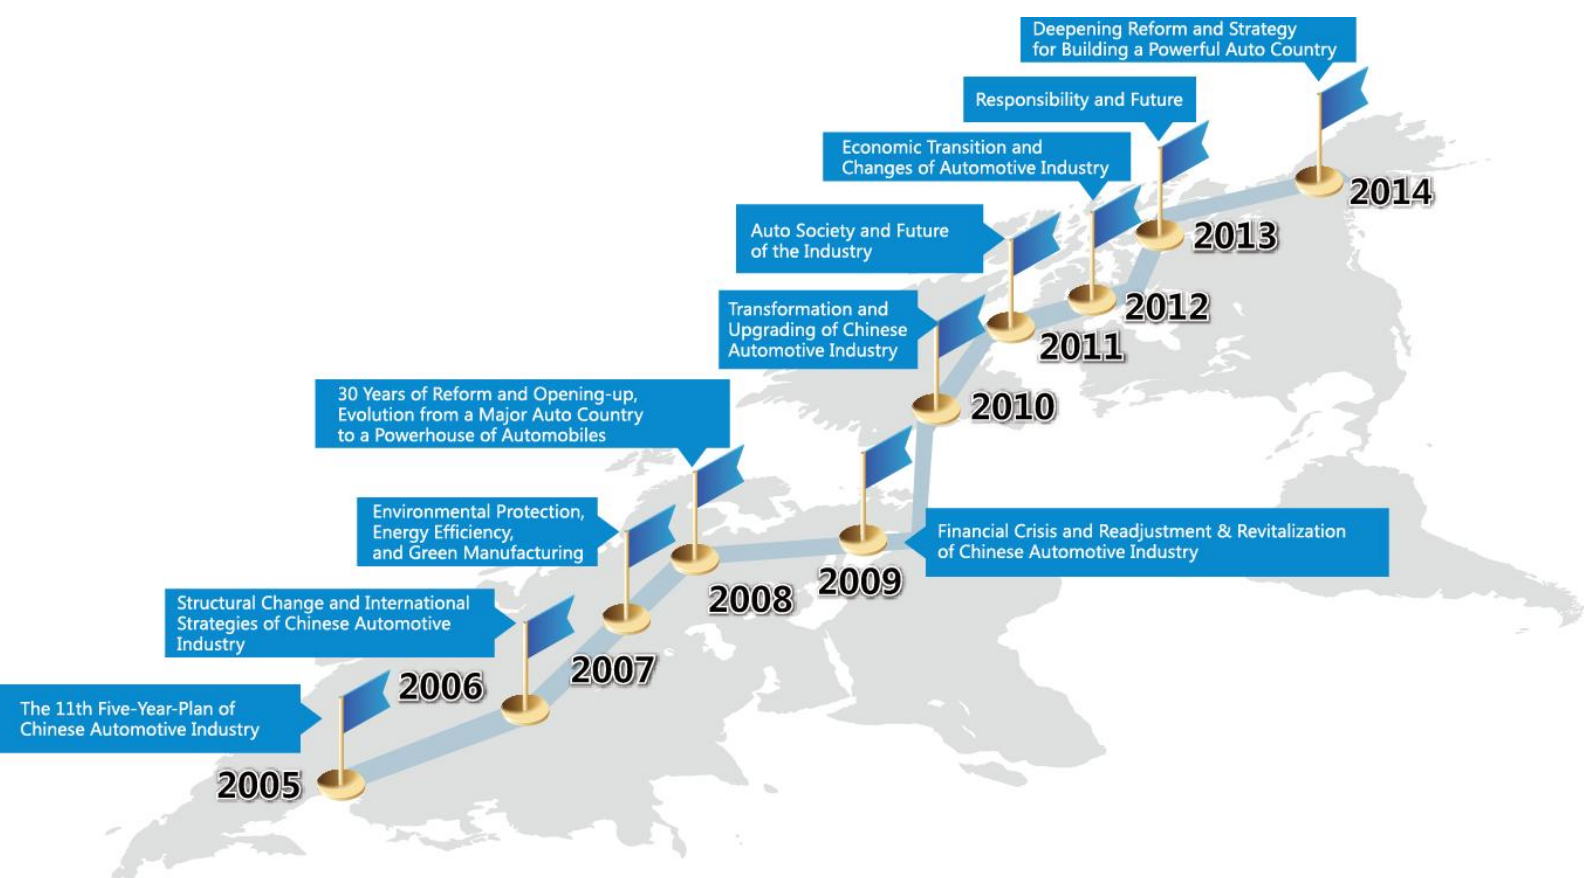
Deepening Reform and Strategy for Building a Powerful Auto Country

Responsibility and Future

Economic Transition and Changes of Automotive Industry

Auto Society and Future of the Industry

2014

2013

Transformation and Upgrading of Chinese Automotive Industry

2012

2011

30 Years of Reform and Opening-up, Evolution from a Major Auto Country to a Powerhouse of Automobiles

2010

Environmental Protection, Energy Efficiency, and Green Manufacturing

Financial Crisis and Readjustment & Revitalization of Chinese Automotive Industry

2009

2008

Structural Change and International Strategies of Chinese Automotive Industry

2007

2006

The 11th Five-Year-Plan of Chinese Automotive Industry

2005